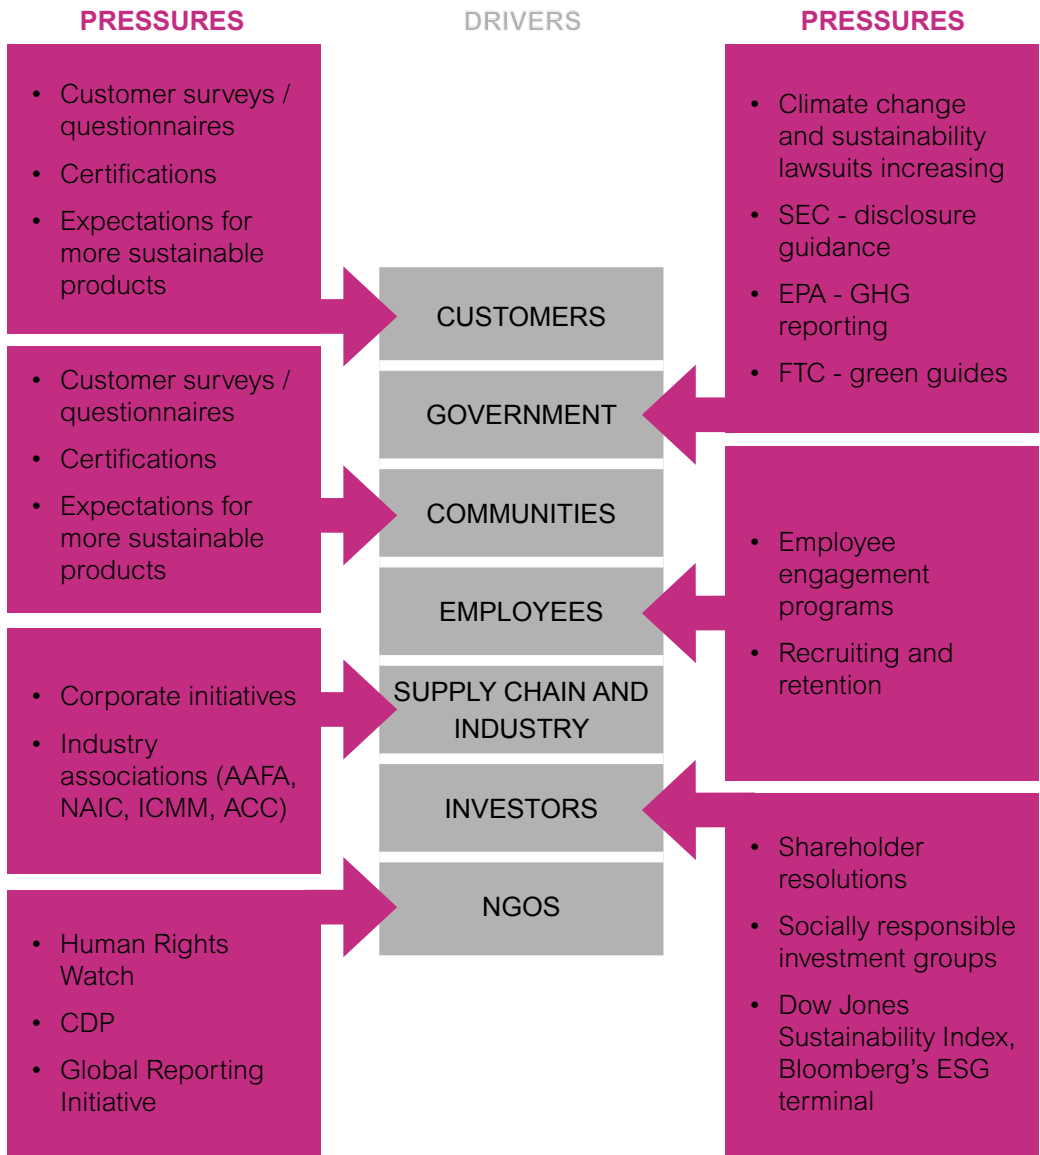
PRESSURES

DRIVERS

PRESSURES

- Customer surveys / questionnaires
- Certifications
- Expectations for more sustainable products

- Customer surveys / questionnaires
- Certifications
- Expectations for more sustainable products

- Corporate initiatives
- Industry associations (AAFA, NAIC, ICMM, ACC)

- Human Rights Watch
- CDP
- Global Reporting Initiative

CUSTOMERS

GOVERNMENT

COMMUNITIES

EMPLOYEES

SUPPLY CHAIN AND INDUSTRY

INVESTORS

NGOS

- Climate change and sustainability lawsuits increasing
- SEC - disclosure guidance
- EPA - GHG reporting
- FTC - green guides

- Employee engagement programs
- Recruiting and retention

- Shareholder resolutions
- Socially responsible investment groups
- Dow Jones Sustainability Index, Bloomberg's ESG terminal